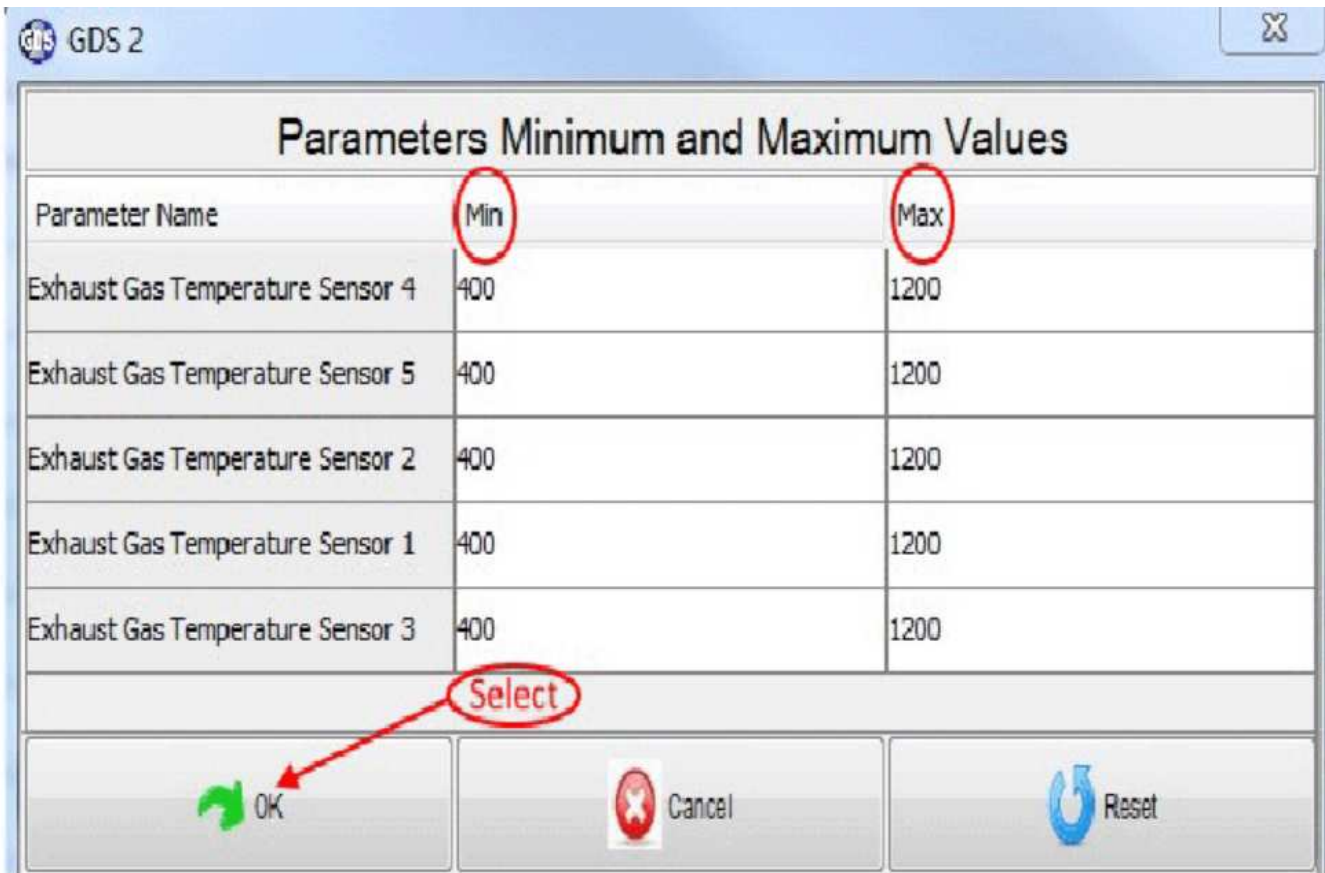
GDS 2

Parameters Minimum and Maximum Values

| Parameter Name | Min | Max |
|---|---|---|
| Exhaust Gas Temperature Sensor 4 | 400 | 1200 |
| Exhaust Gas Temperature Sensor 5 | 400 | 1200 |
| Exhaust Gas Temperature Sensor 2 | 400 | 1200 |
| Exhaust Gas Temperature Sensor 1 | 400 | 1200 |
| Exhaust Gas Temperature Sensor 3 | 400 | 1200 |

Select

OK

Cancel

Reset